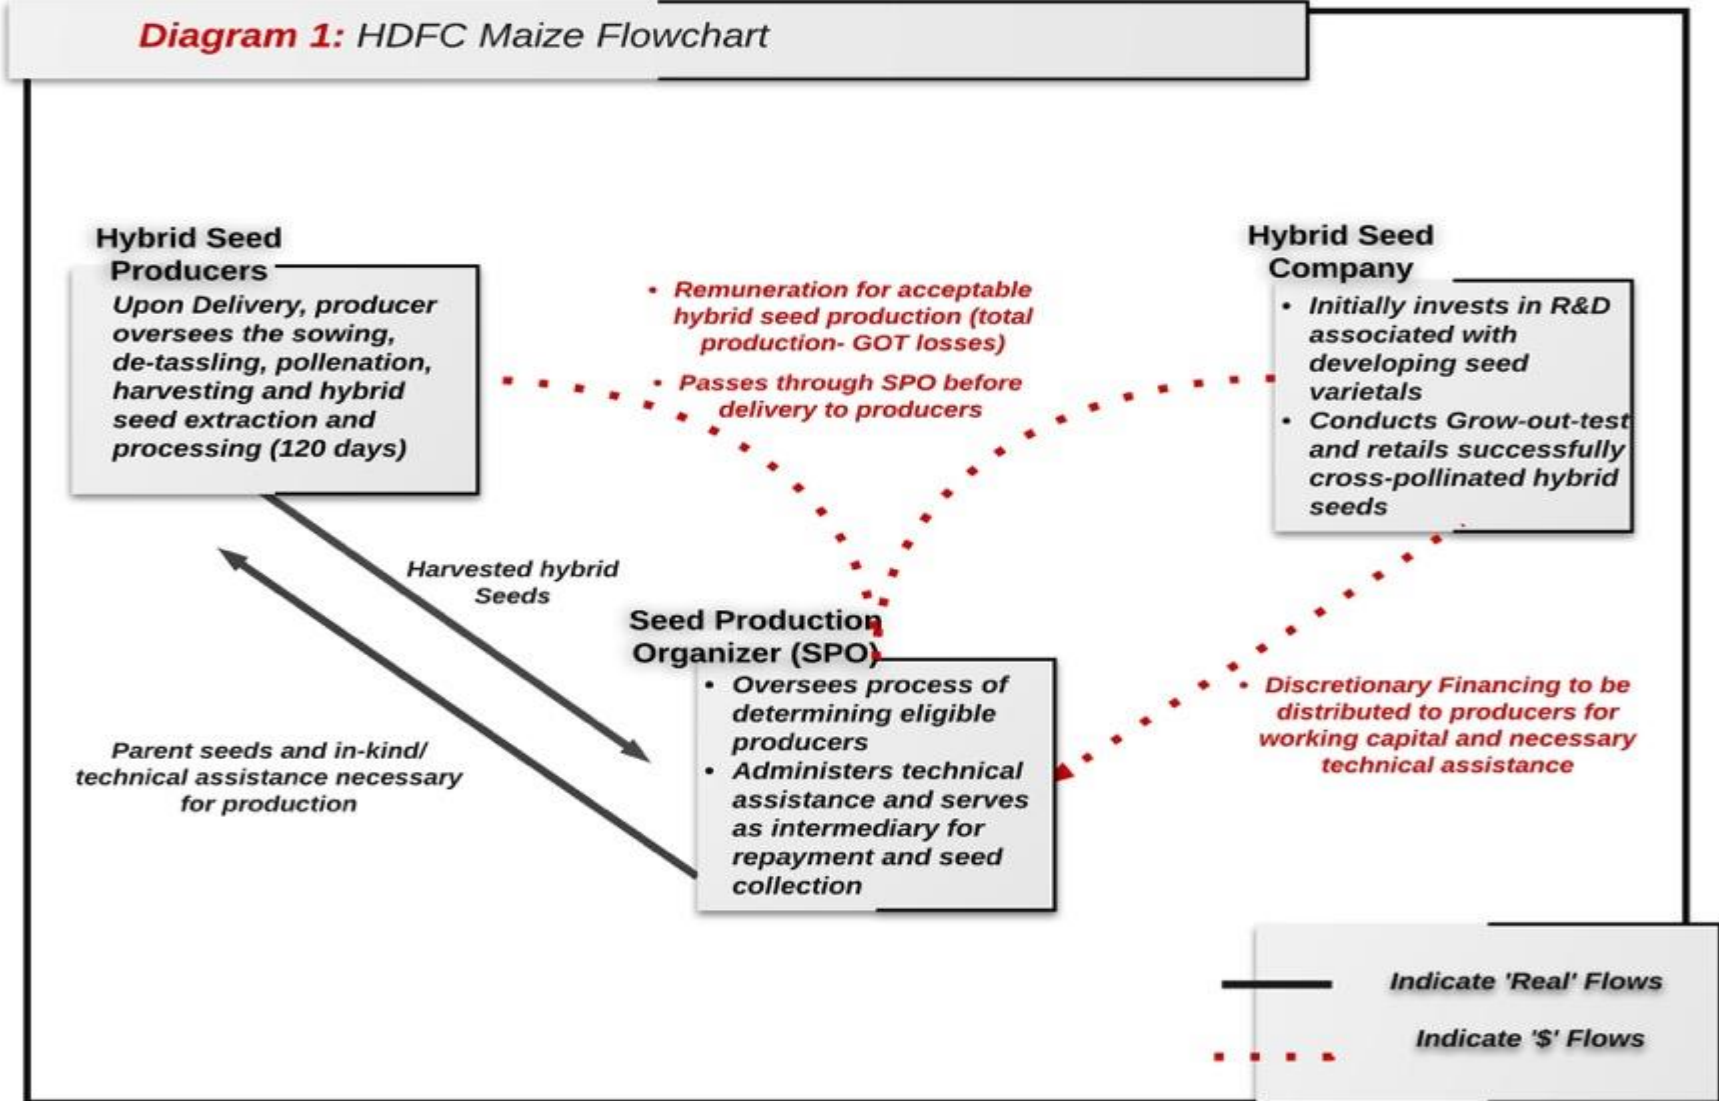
Diagram 1: HDFC Maize Flowchart

Hybrid Seed Producers
Upon Delivery, producer oversees the sowing, de-tassling, pollenation, harvesting and hybrid seed extraction and processing (120 days)

• Remuneration for acceptable hybrid seed production (total production- GOT losses)
• Passes through SPO before delivery to producers

Hybrid Seed Company
• Initially invests in R&D associated with developing seed varietals
• Conducts Grow-out-test and retails successfully cross-pollinated hybrid seeds

Harvested hybrid Seeds

Seed Production Organizer (SPO)
• Oversees process of determining eligible producers
• Administers technical assistance and serves as intermediary for repayment and seed collection

Parent seeds and in-kind/ technical assistance necessary for production

• Discretionary Financing to be distributed to producers for working capital and necessary technical assistance

Indicate 'Real' Flows
Indicate '$' Flows